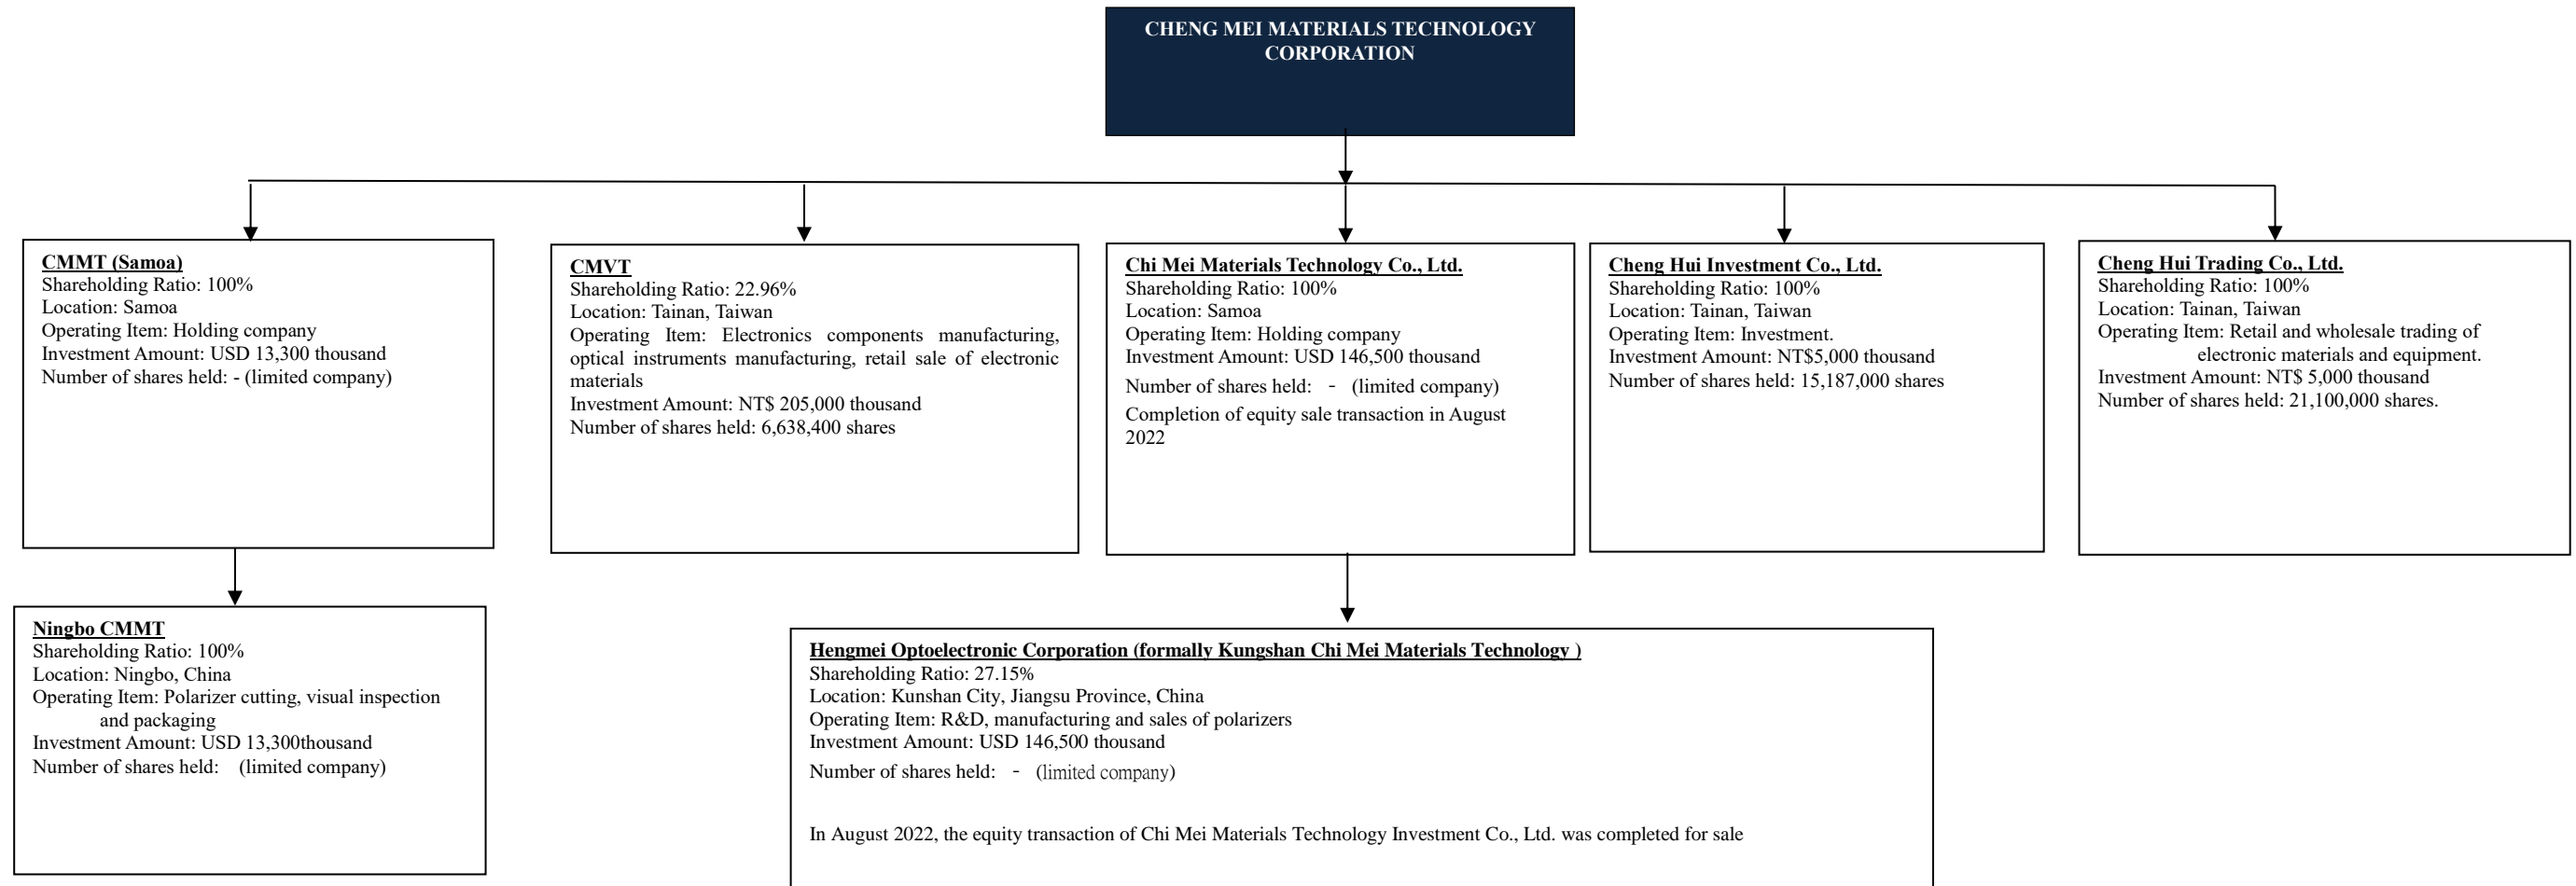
CHENG MEI MATERIALS TECHNOLOGY CORPORATION

CMMT (Samoa)
Shareholding Ratio: 100%
Location: Samoa
Operating Item: Holding company
Investment Amount: USD 13,300 thousand
Number of shares held: - (limited company)

CMVT
Shareholding Ratio: 22.96%
Location: Tainan, Taiwan
Operating Item: Electronics components manufacturing, optical instruments manufacturing, retail sale of electronic materials
Investment Amount: NT$ 205,000 thousand
Number of shares held: 6,638,400 shares

Chi Mei Materials Technology Co., Ltd.
Shareholding Ratio: 100%
Location: Samoa
Operating Item: Holding company
Investment Amount: USD 146,500 thousand
Number of shares held: - (limited company)
Completion of equity sale transaction in August 2022

Cheng Hui Investment Co., Ltd.
Shareholding Ratio: 100%
Location: Tainan, Taiwan
Operating Item: Investment.
Investment Amount: NT$5,000 thousand
Number of shares held: 15,187,000 shares

Cheng Hui Trading Co., Ltd.
Shareholding Ratio: 100%
Location: Tainan, Taiwan
Operating Item: Retail and wholesale trading of electronic materials and equipment.
Investment Amount: NT$ 5,000 thousand
Number of shares held: 21,100,000 shares.

Ningbo CMMT
Shareholding Ratio: 100%
Location: Ningbo, China
Operating Item: Polarizer cutting, visual inspection and packaging
Investment Amount: USD 13,300thousand
Number of shares held: (limited company)

Hengmei Optoelectronic Corporation (formally Kungshan Chi Mei Materials Technology )
Shareholding Ratio: 27.15%
Location: Kunshan City, Jiangsu Province, China
Operating Item: R&D, manufacturing and sales of polarizers
Investment Amount: USD 146,500 thousand
Number of shares held: - (limited company)

In August 2022, the equity transaction of Chi Mei Materials Technology Investment Co., Ltd. was completed for sale